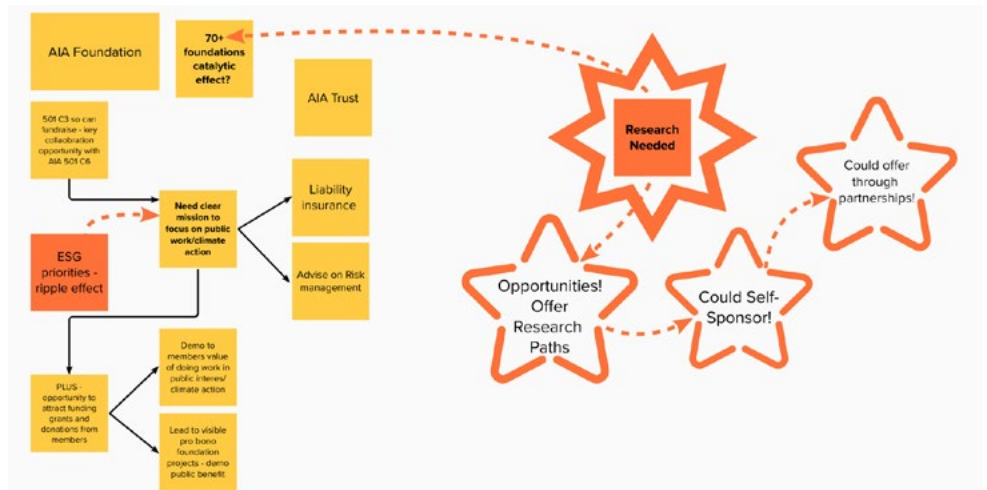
AIA Foundation

70+ foundations catalytic effect?

AIA Trust

501 C3 so can fundraise - key collaboration opportunity with AIA 501 C6

Need clear mission to focus on public work/climate action

Liability insurance

ESG priorities - ripple effect

Advise on Risk management

PLUS - opportunity to attract funding grants and donations from members

Demo to members value of doing work in public interes/ climate action

Lead to visible pro bono foundation projects - demo public benefit

Research Needed

Could offer through partnerships!

Opportunities! Offer Research Paths

Could Self-Sponsor!